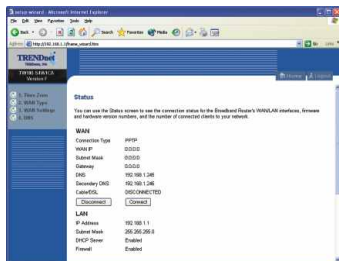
setup wizard - Microsoft Internet Explorer

File Edit View Favorites Tools Help

Back Search Favorites Media

Address http://192.168.1.1/home_wizard.htm

Go Links

TRENDnet

TW100 SERIES

1. Time Zone
2. WAN Type
3. WAN Settings
4. DNS

Status

You can use the Status screen to see the connection status for the Broadband Router's WAN/LAN interfaces, firmware and hardware version numbers, and the number of connected clients to your network.

WAN

| | |
|---|---|
| Connection Type | PPTP |
| WAN IP | 0.0.0.0 |
| Subnet Mask | 0.0.0.0 |
| Gateway | 0.0.0.0 |
| DNS | 192.168.1.248 |
| Secondary DNS | 192.168.1.248 |
| Cable/DSL | DISCONNECTED |

Disconnect Connect

LAN

| | |
|---|---|
| IP Address | 192.168.1.1 |
| Subnet Mask | 255.255.255.0 |
| DHCP Server | Enabled |
| Firewall | Enabled |